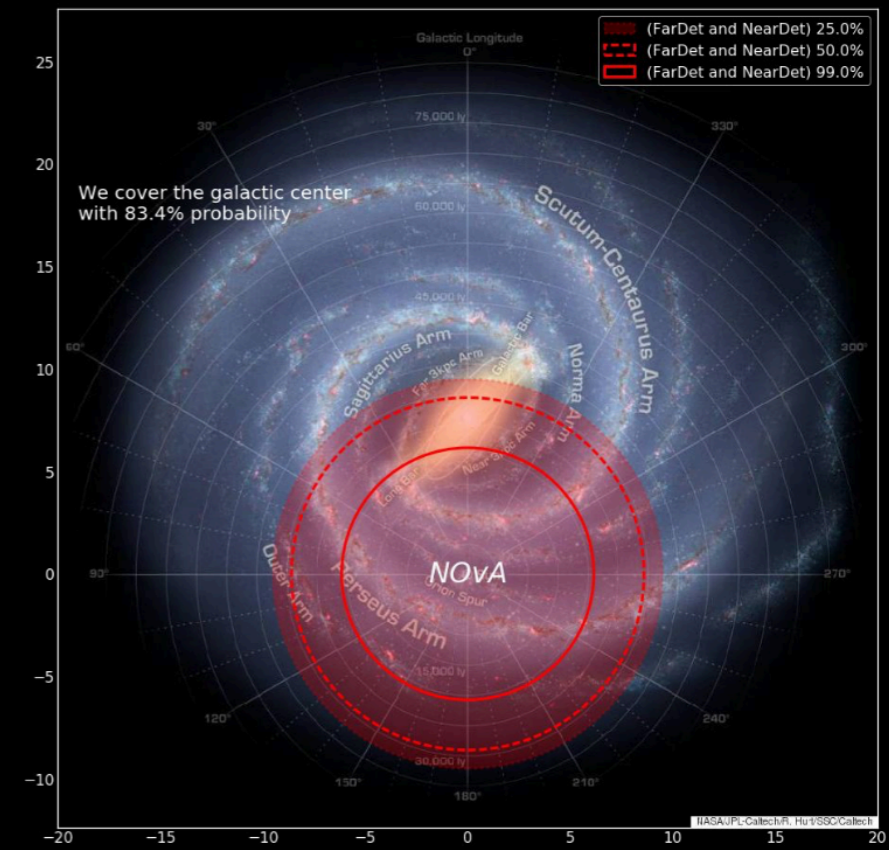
(FarDet and NearDet) 25.0%
(FarDet and NearDet) 50.0%
(FarDet and NearDet) 99.0%

Galactic Longitude
0°

We cover the galactic center with 83.4% probability

75,000 ly
60,000 ly
45,000 ly
30°
330°
60°
300°
Scutum-Centaurus Arm
Sagittarius Arm
Galactic Bar
Far 3kpc Arm
Norma Arm
Near 3kpc Arm
Long Bar
90°
270°
Outer Arm
Perseus Arm
NOvA
Orion Spur
15,000 ly
120°
240°
150°
210°
30,000 ly
180°

25
20
15
10
5
0
−5
−10
−20 −15 −10 −5 0 5 10 15 20

NASA/JPL-Caltech/R. Hurt/SSC/Caltech